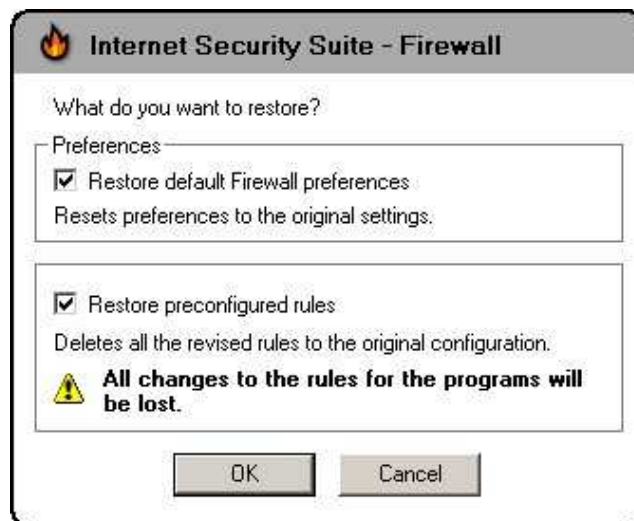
Internet Security Suite - Firewall

What do you want to restore?

Preferences

☑ Restore default Firewall preferences

Resets preferences to the original settings.

☑ Restore preconfigured rules

Deletes all the revised rules to the original configuration.

**All changes to the rules for the programs will be lost.**

OK

Cancel